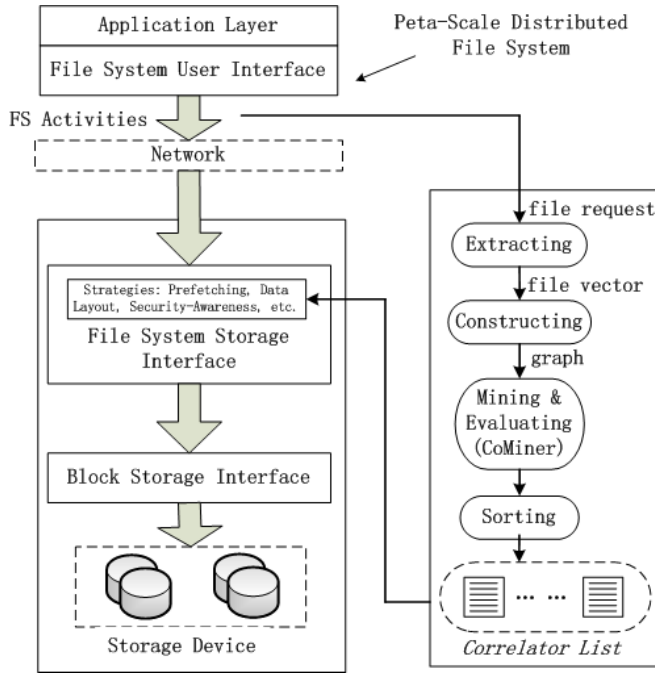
Application Layer

File System User Interface

Peta-Scale Distributed File System

FS Activities

Network

file request

Extracting

file vector

Strategies: Prefetching, Data Layout, Security-Awareness, etc.

File System Storage Interface

Constructing

graph

Mining & Evaluating (CoMiner)

Block Storage Interface

Sorting

... ...

Storage Device

Correlator List